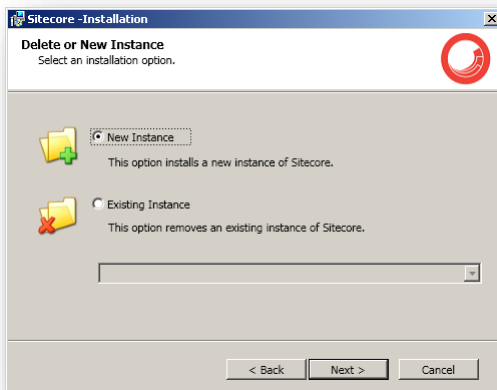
Sitecore -Installation

Delete or New Instance
Select an installation option.

New Instance
This option installs a new instance of Sitecore.

Existing Instance
This option removes an existing instance of Sitecore.

< Back
Next >
Cancel